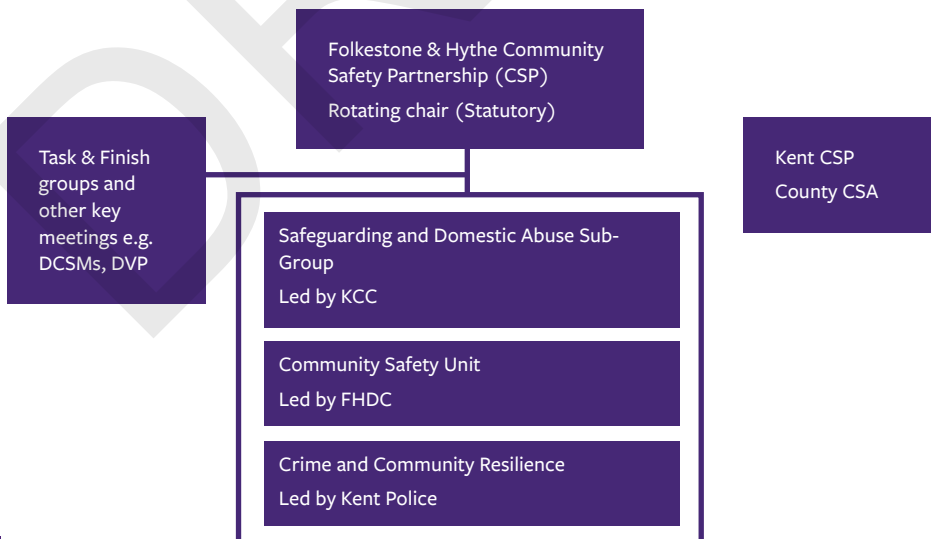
Folkestone & Hythe Community Safety Partnership (CSP)
Rotating chair (Statutory)

Task & Finish groups and other key meetings e.g. DCSMs, DVP

Kent CSP
County CSA

Safeguarding and Domestic Abuse Sub-Group
Led by KCC

Community Safety Unit
Led by FHDC

Crime and Community Resilience
Led by Kent Police